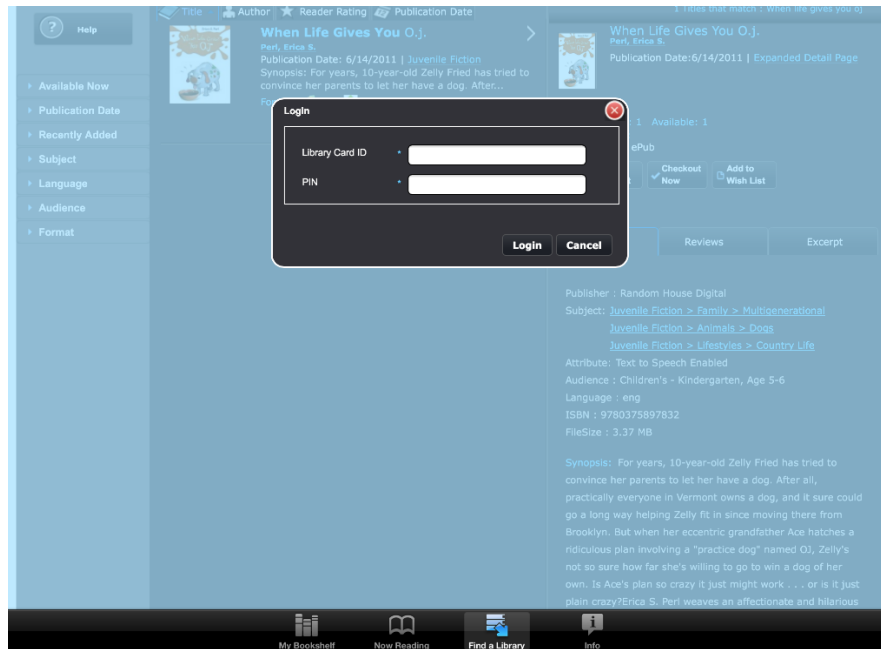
Help

Available Now
Publication Date
Recently Added
Subject
Language
Audience
Format

Title Author Reader Rating Publication Date

When Life Gives You O.J.
Perl, Erica S.
Publication Date: 6/14/2011 | Juvenile Fiction
Synopsis: For years, 10-year-old Zelly Fried has tried to convince her parents to let her have a dog. After...

1 Titles that match : When life gives you oj

When Life Gives You O.J.
Perl, Erica S.
Publication Date:6/14/2011 | Expanded Detail Page

1 Available: 1
ePub
Checkout Now
Add to Wish List

Reviews
Excerpt

Login
Library Card ID
PIN
Login
Cancel

Publisher : Random House Digital
Subject: Juvenile Fiction > Family > Multigenerational
Juvenile Fiction > Animals > Dogs
Juvenile Fiction > Lifestyles > Country Life
Attribute: Text to Speech Enabled
Audience : Children's - Kindergarten, Age 5-6
Language : eng
ISBN : 9780375897832
FileSize : 3.37 MB

Synopsis: For years, 10-year-old Zelly Fried has tried to convince her parents to let her have a dog. After all, practically everyone in Vermont owns a dog, and it sure could go a long way helping Zelly fit in since moving there from Brooklyn. But when her eccentric grandfather Ace hatches a ridiculous plan involving a "practice dog" named OJ, Zelly's not so sure how far she's willing to go to win a dog of her own. Is Ace's plan so crazy it just might work . . . or is it just plain crazy?Erica S. Perl weaves an affectionate and hilarious

My Bookshelf
Now Reading
Find a Library
Info